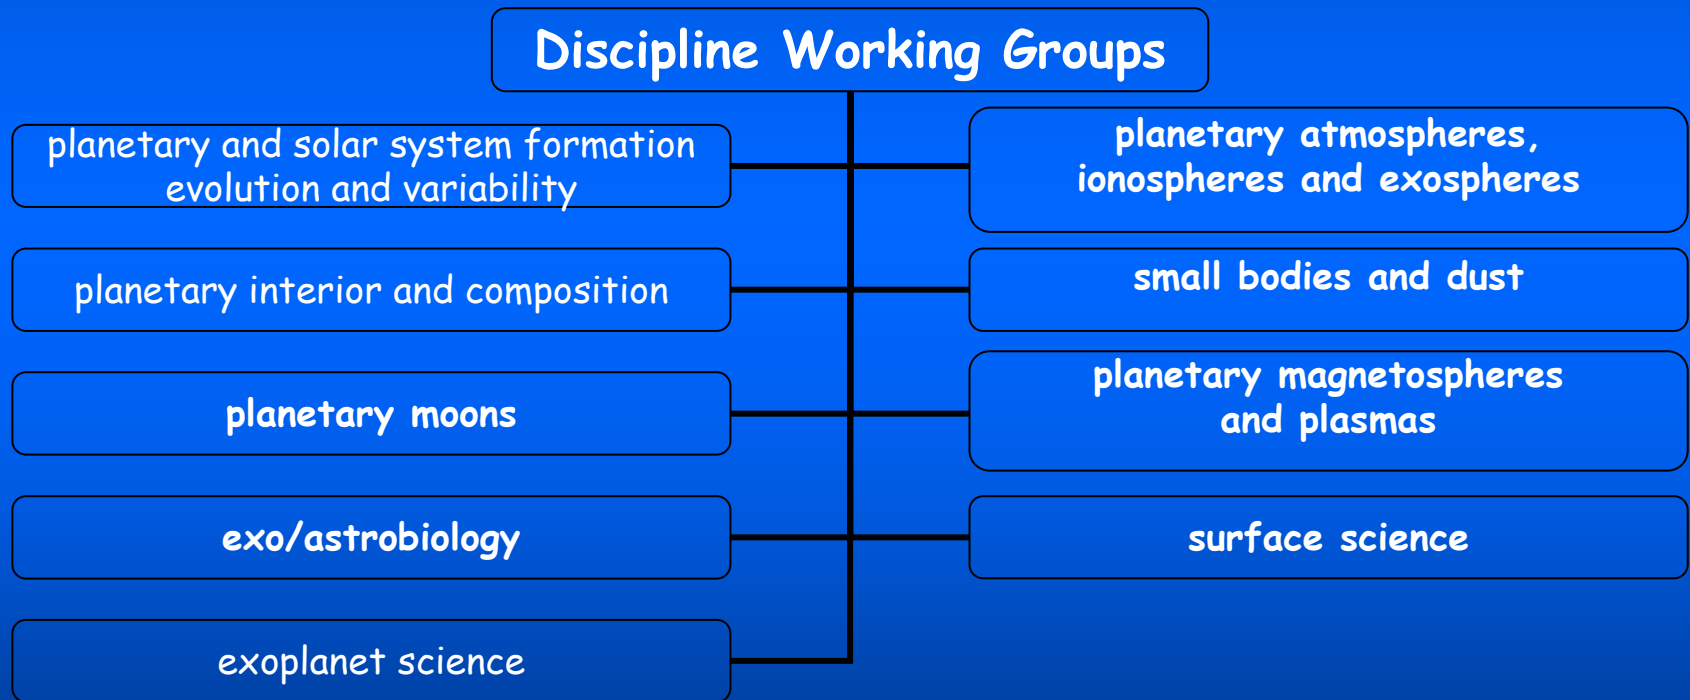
Discipline Working Groups

planetary and solar system formation evolution and variability

planetary atmospheres, ionospheres and exospheres

planetary interior and composition

small bodies and dust

planetary moons

planetary magnetospheres and plasmas

exo/astrobiology

surface science

exoplanet science